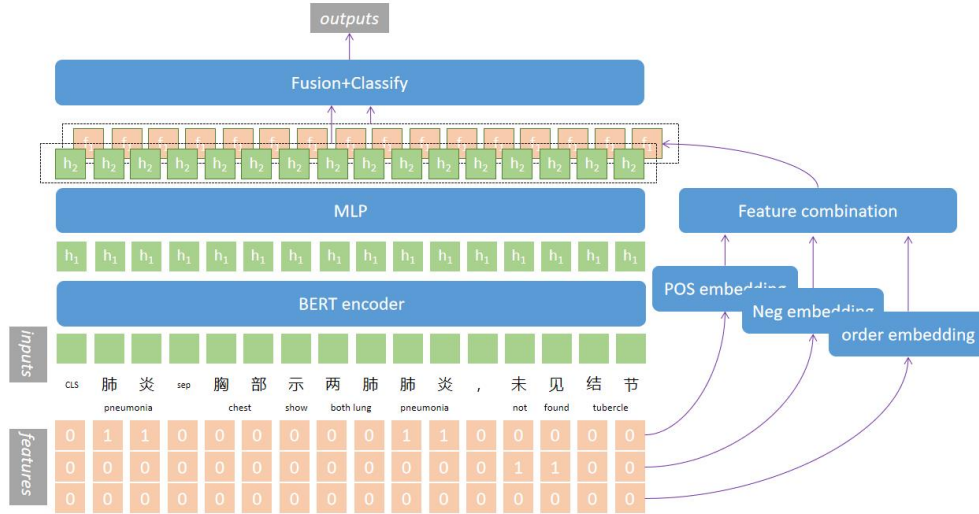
outputs

Fusion+Classify

$h_2$ $h_2$ $h_2$ $h_2$ $h_2$ $h_2$ $h_2$ $h_2$ $h_2$ $h_2$ $h_2$ $h_2$ $h_2$ $h_2$ $h_2$ $h_2$

MLP

Feature combination

$h_1$ $h_1$ $h_1$ $h_1$ $h_1$ $h_1$ $h_1$ $h_1$ $h_1$ $h_1$ $h_1$ $h_1$ $h_1$ $h_1$ $h_1$ $h_1$

POS embedding

BERT encoder

Neg embedding

order embedding

inputs

CLS 肺 炎 sep 胸 部 示 两 肺 肺 炎 , 未 见 结 节

pneumonia chest show both lung pneumonia not found tubercle

features

| 0 | 1 | 1 | 0 | 0 | 0 | 0 | 0 | 0 | 1 | 1 | 0 | 0 | 0 | 0 | 0 |
|---|---|---|---|---|---|---|---|---|---|---|---|---|---|---|---|
| 0 | 0 | 0 | 0 | 0 | 0 | 0 | 0 | 0 | 0 | 0 | 0 | 1 | 1 | 0 | 0 |
| 0 | 0 | 0 | 0 | 0 | 0 | 0 | 0 | 0 | 0 | 0 | 0 | 0 | 0 | 0 | 0 |